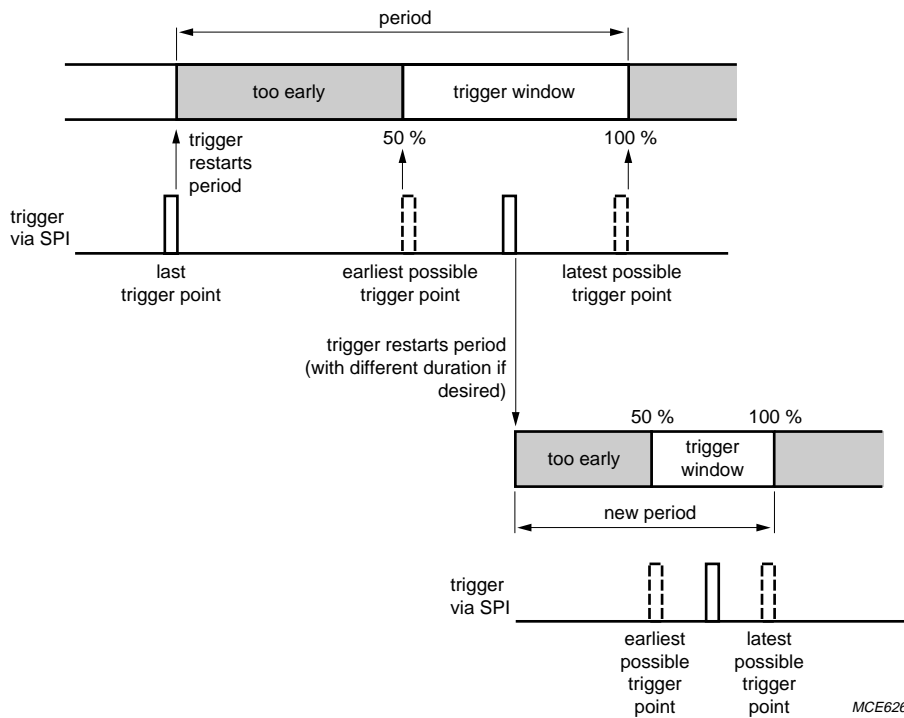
period

too early

trigger window

trigger restarts period

50 %

100 %

trigger via SPI

last trigger point

earliest possible trigger point

latest possible trigger point

trigger restarts period (with different duration if desired)

50 %

100 %

too early

trigger window

new period

trigger via SPI

earliest possible trigger point

latest possible trigger point

MCE626